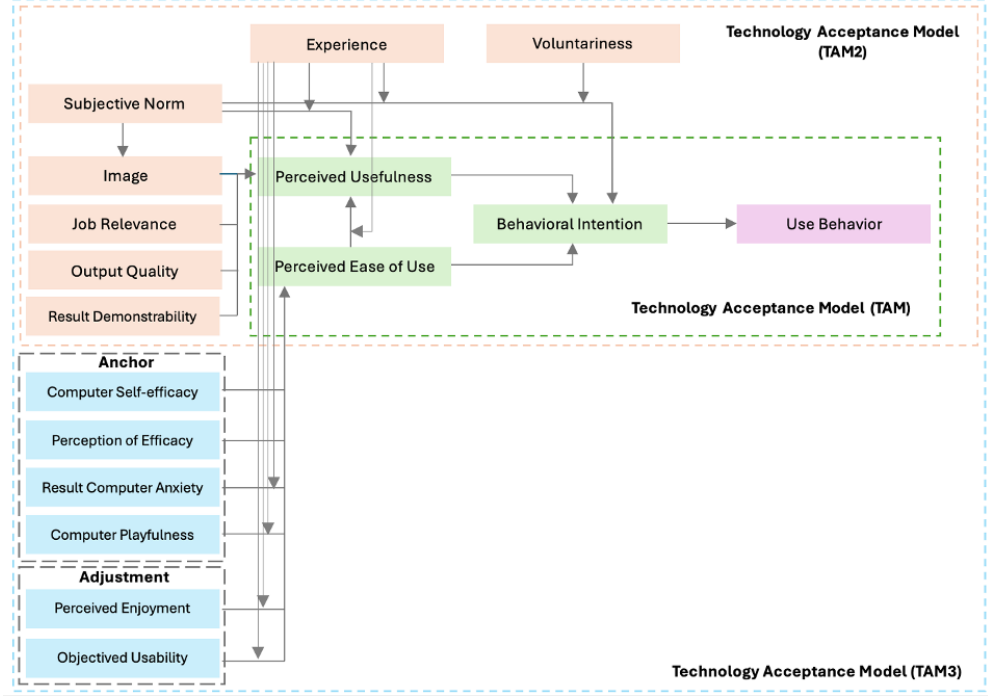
Experience

Voluntariness

Technology Acceptance Model (TAM2)

Subjective Norm

Image

Job Relevance

Output Quality

Result Demonstrability

Perceived Usefulness

Perceived Ease of Use

Behavioral Intention

Use Behavior

Technology Acceptance Model (TAM)

Anchor

Computer Self-efficacy

Perception of Efficacy

Result Computer Anxiety

Computer Playfulness

Adjustment

Perceived Enjoyment

Objectived Usability

Technology Acceptance Model (TAM3)